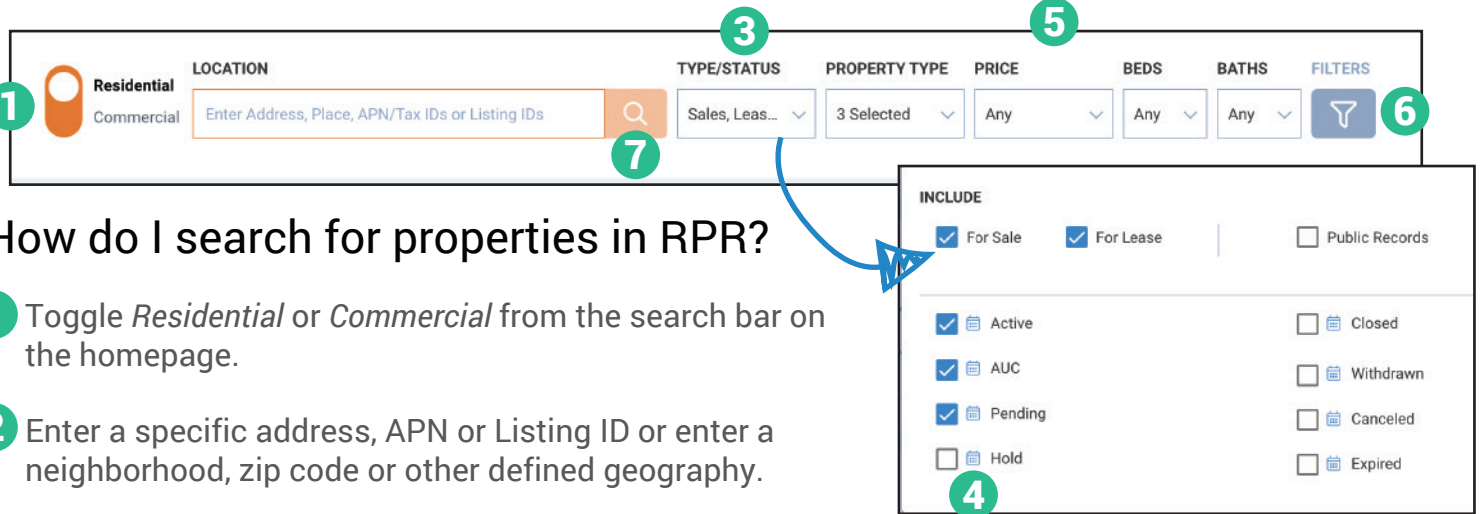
3 5

1 Residential Commercial LOCATION Enter Address, Place, APN/Tax IDs or Listing IDs TYPE/STATUS Sales, Leas... PROPERTY TYPE 3 Selected PRICE Any BEDS Any BATHS Any FILTERS 6

7

INCLUDE
For Sale For Lease Public Records

Active Closed
AUC Withdrawn
Pending Canceled
Hold Expired

4

How do I search for properties in RPR?

Toggle *Residential* or *Commercial* from the search bar on the homepage.

2 Enter a specific address, APN or Listing ID or enter a neighborhood, zip code or other defined geography.